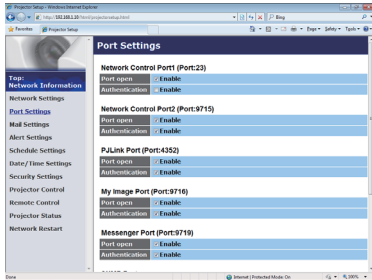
Projector Setup - Windows Internet Explorer

http://192.168.1.10/html/projectorsetup.html

Bing

Favorites

Projector Setup

Page ▾ Safety ▾ Tools ▾

Top: Network Information

Network Settings

Port Settings

Mail Settings

Alert Settings

Schedule Settings

Date/Time Settings

Security Settings

Projector Control

Remote Control

Projector Status

Network Restart

Port Settings

Network Control Port1 (Port:23)

| Port open | Enable |
|---|---|
| Authentication | Enable |

Network Control Port2 (Port:9715)

| Port open | Enable |
|---|---|
| Authentication | Enable |

PJLink Port (Port:4352)

| Port open | Enable |
|---|---|
| Authentication | Enable |

My Image Port (Port:9716)

| Port open | Enable |
|---|---|
| Authentication | Enable |

Messenger Port (Port:9719)

| Port open | Enable |
|---|---|
| Authentication | Enable |

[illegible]

Done

Internet | Protected Mode: On

100%